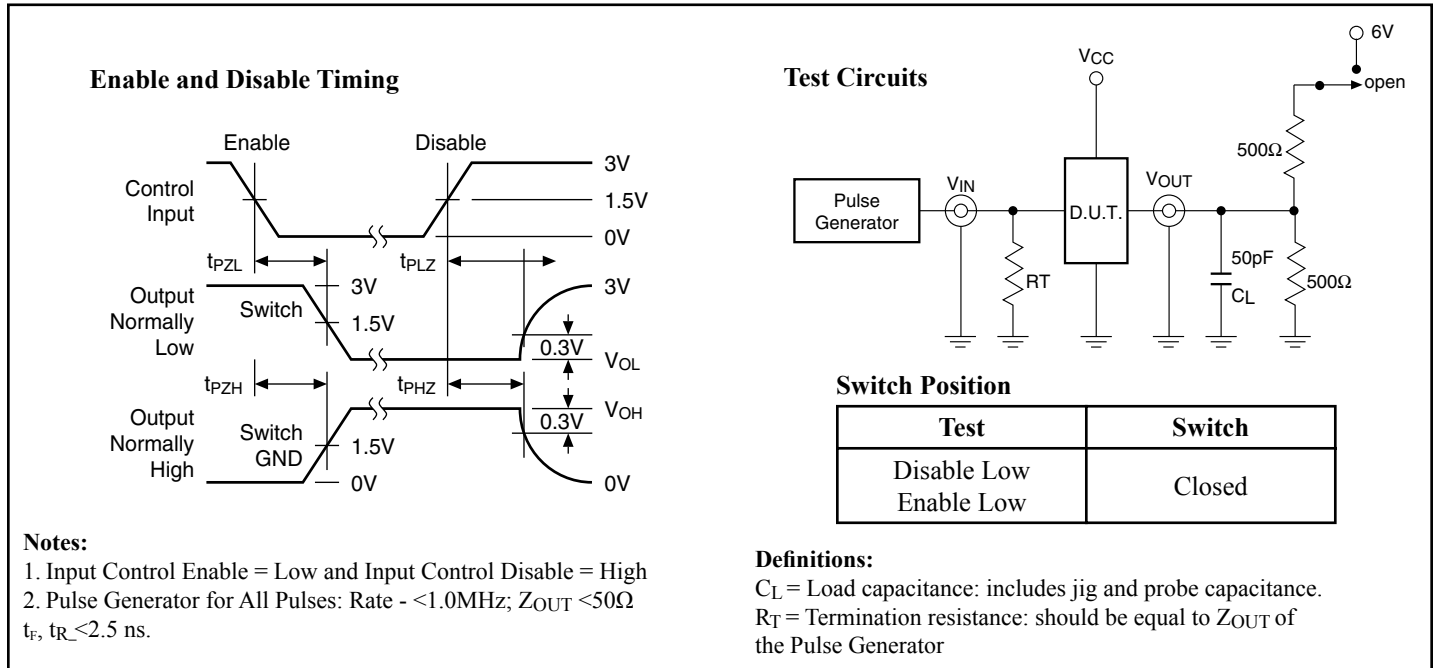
**Enable and Disable Timing**

Enable

Disable

Control Input

3V

1.5V

0V

$t_{PZL}$

$t_{PLZ}$

Output Normally Low

Switch

3V

1.5V

3V

0.3V

$V_{OL}$

$t_{PZH}$

$t_{PHZ}$

Output Normally High

Switch GND

1.5V

0V

0.3V

$V_{OH}$

0V

**Notes:**
1. Input Control Enable = Low and Input Control Disable = High
2. Pulse Generator for All Pulses: Rate - <1.0MHz; $Z_{OUT}$ <50Ω $t_F$, $t_R$ <2.5 ns.

**Test Circuits**

$V_{CC}$

6V

open

500Ω

Pulse Generator

$V_{IN}$

D.U.T.

$V_{OUT}$

50pF

RT

CL

500Ω

**Switch Position**

| Test | Switch |
|---|---|
| Disable Low Enable Low | Closed |

**Definitions:**
$C_L$ = Load capacitance: includes jig and probe capacitance.
$R_T$ = Termination resistance: should be equal to $Z_{OUT}$ of the Pulse Generator